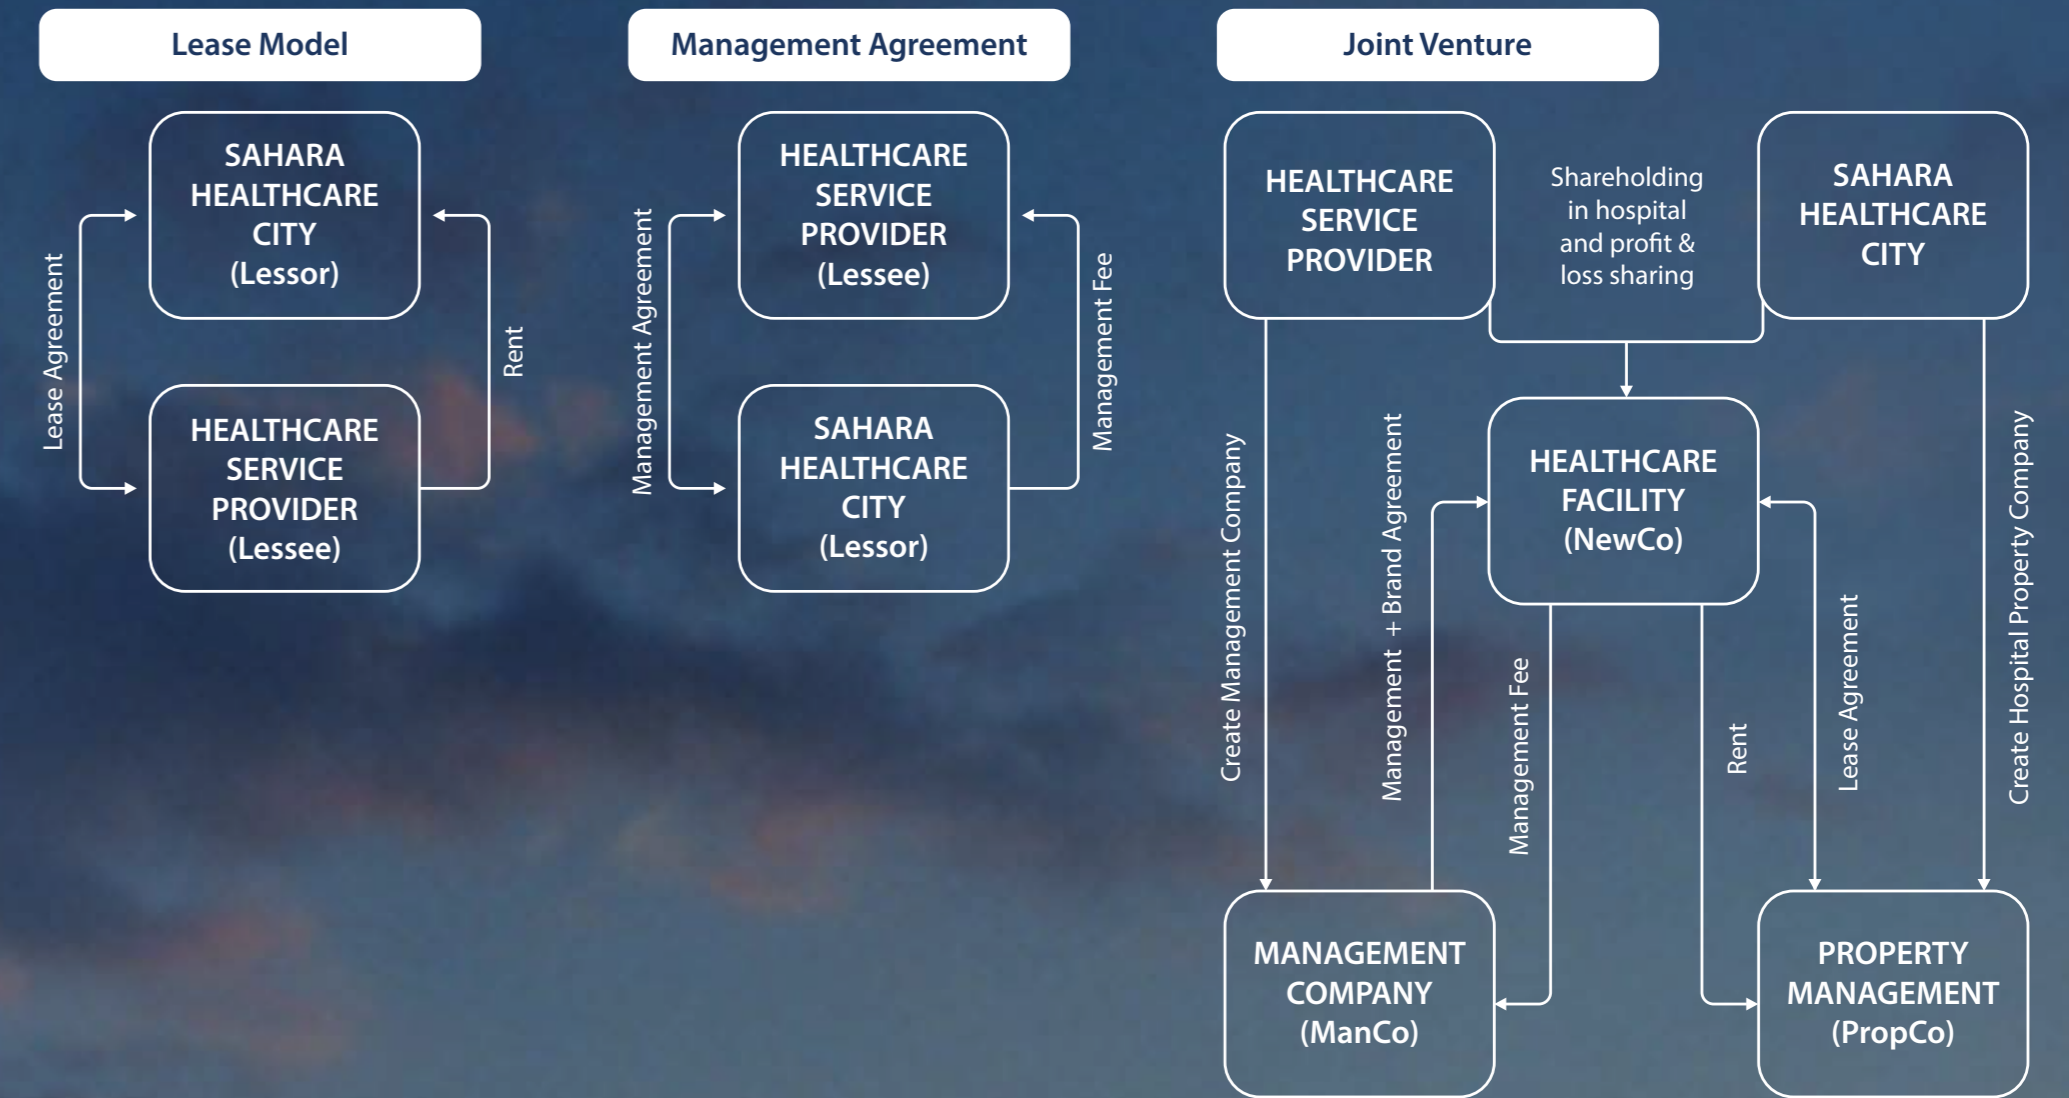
Lease Model

SAHARA HEALTHCARE CITY (Lessor)

Lease Agreement

Rent

HEALTHCARE SERVICE PROVIDER (Lessee)

Management Agreement

HEALTHCARE SERVICE PROVIDER (Lessee)

Management Agreement

Management Fee

SAHARA HEALTHCARE CITY (Lessor)

Joint Venture

HEALTHCARE SERVICE PROVIDER

Shareholding in hospital and profit & loss sharing

SAHARA HEALTHCARE CITY

HEALTHCARE FACILITY (NewCo)

Create Management Company

Management + Brand Agreement

Management Fee

Rent

Lease Agreement

Create Hospital Property Company

MANAGEMENT COMPANY (ManCo)

PROPERTY MANAGEMENT (PropCo)